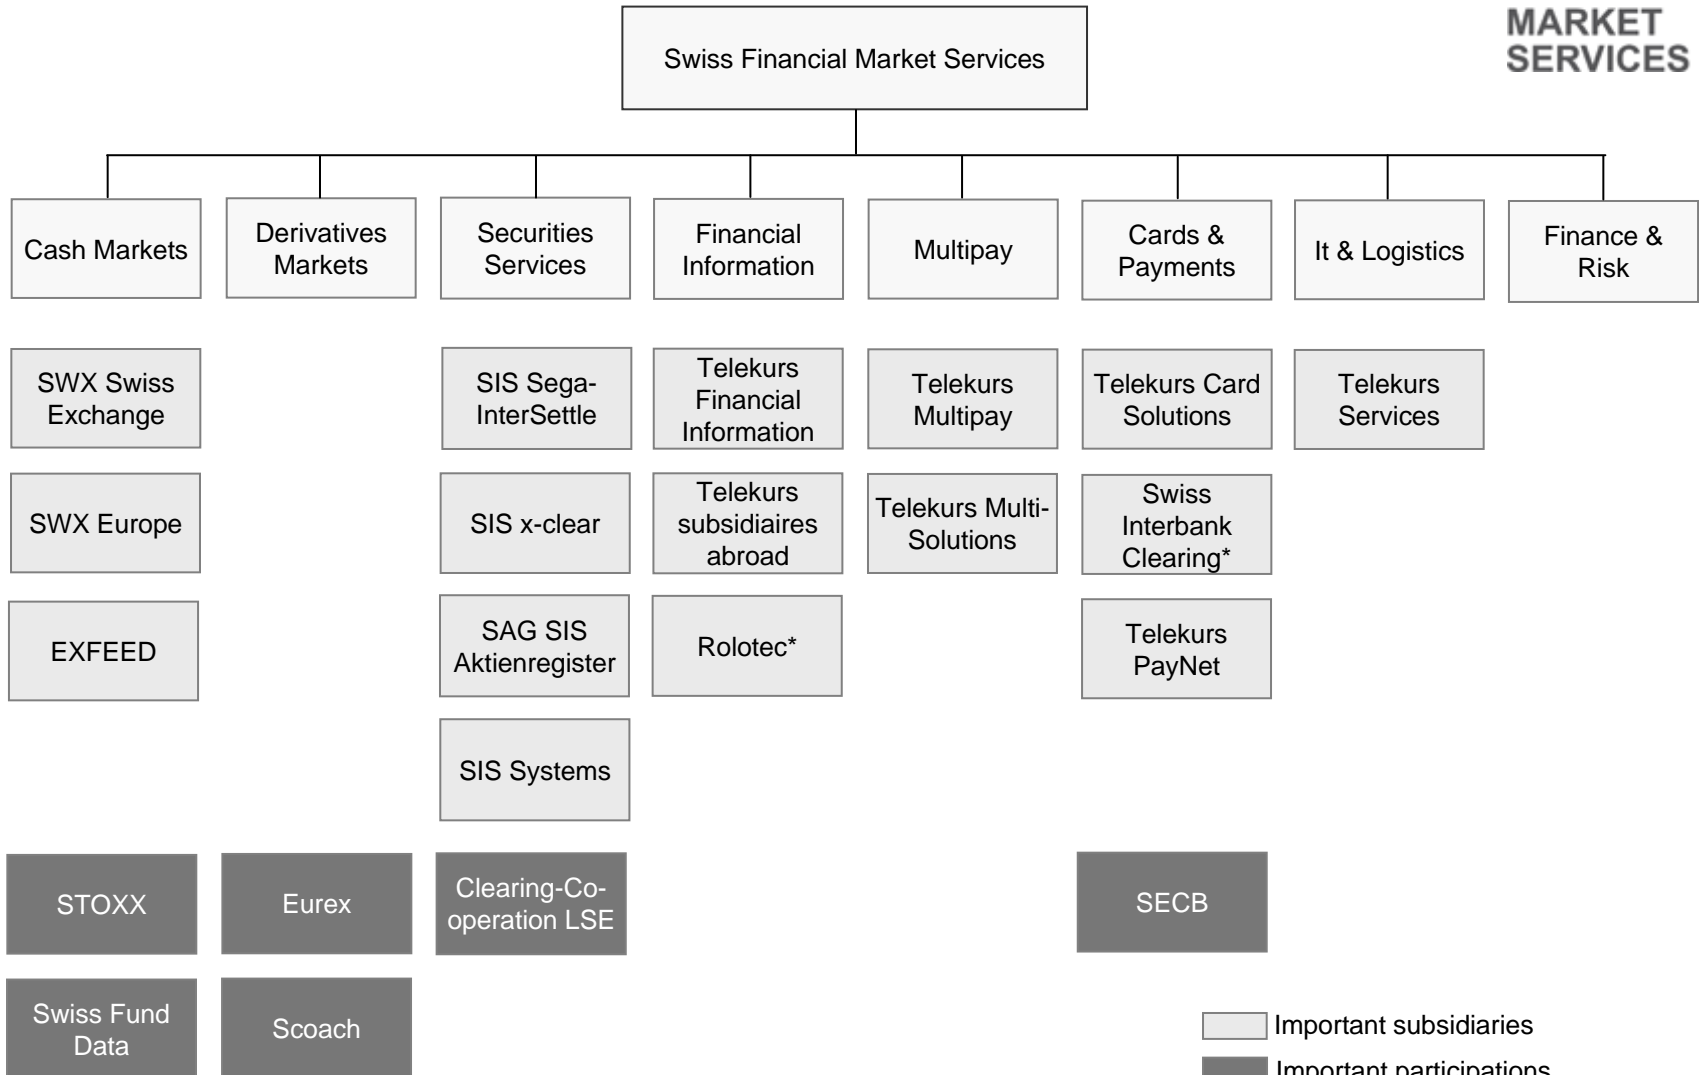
MARKET SERVICES

Swiss Financial Market Services

Cash Markets

Derivatives Markets

Securities Services

Financial Information

Multipay

Cards & Payments

It & Logistics

Finance & Risk

SWX Swiss Exchange

SWX Europe

EXFEED

SIS Sega-InterSettle

SIS x-clear

SAG SIS Aktienregister

SIS Systems

Telekurs Financial Information

Telekurs subsidiaires abroad

Rolotec*

Telekurs Multipay

Telekurs Multi-Solutions

Telekurs Card Solutions

Swiss Interbank Clearing*

Telekurs PayNet

Telekurs Services

STOXX

Eurex

Clearing-Co-operation LSE

SECB

Swiss Fund Data

Scoach

Important subsidiaries

Important participations